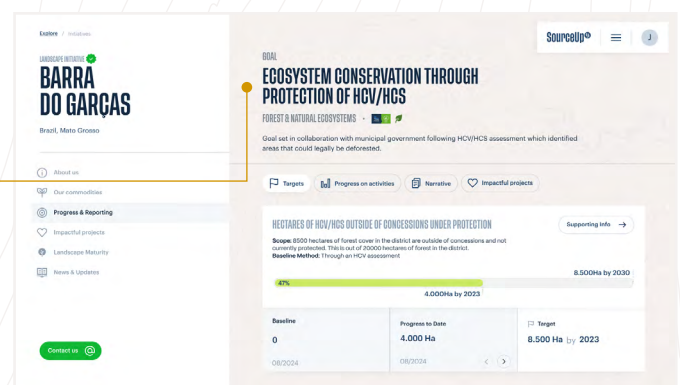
Explore / Initiatives

LANDSCAPE INITIATIVE

BARRA DO GARÇAS

Brazil, Mato Grosso

About us

Our commodities

Progress & Reporting

Impactful projects

Landscape Maturity

News & Updates

Contact us

SourceUp

J

GOAL

ECOSYSTEM CONSERVATION THROUGH PROTECTION OF HCV/HCS

FOREST & NATURAL ECOSYSTEMS ·

Goal set in collaboration with municipal government following HCV/HCS assessment which identified areas that could legally be deforested.

Targets

Progress on activities

Narrative

Impactful projects

HECTARES OF HCV/HCS OUTSIDE OF CONCESSIONS UNDER PROTECTION

Supporting Info →

Scope: 8500 hectares of forest cover in the district are outside of concessions and not currently protected. This is out of 20000 hectares of forest in the district.
Baseline Method: Through an HCV assessment

8.500Ha by 2030

47%

4.000Ha by 2023

| Baseline | Progress to Date | Target |
|---|---|---|
| 0 | 4.000 Ha | 8.500 Ha by 2023 |
| 08/2024 | 08/2024 | |